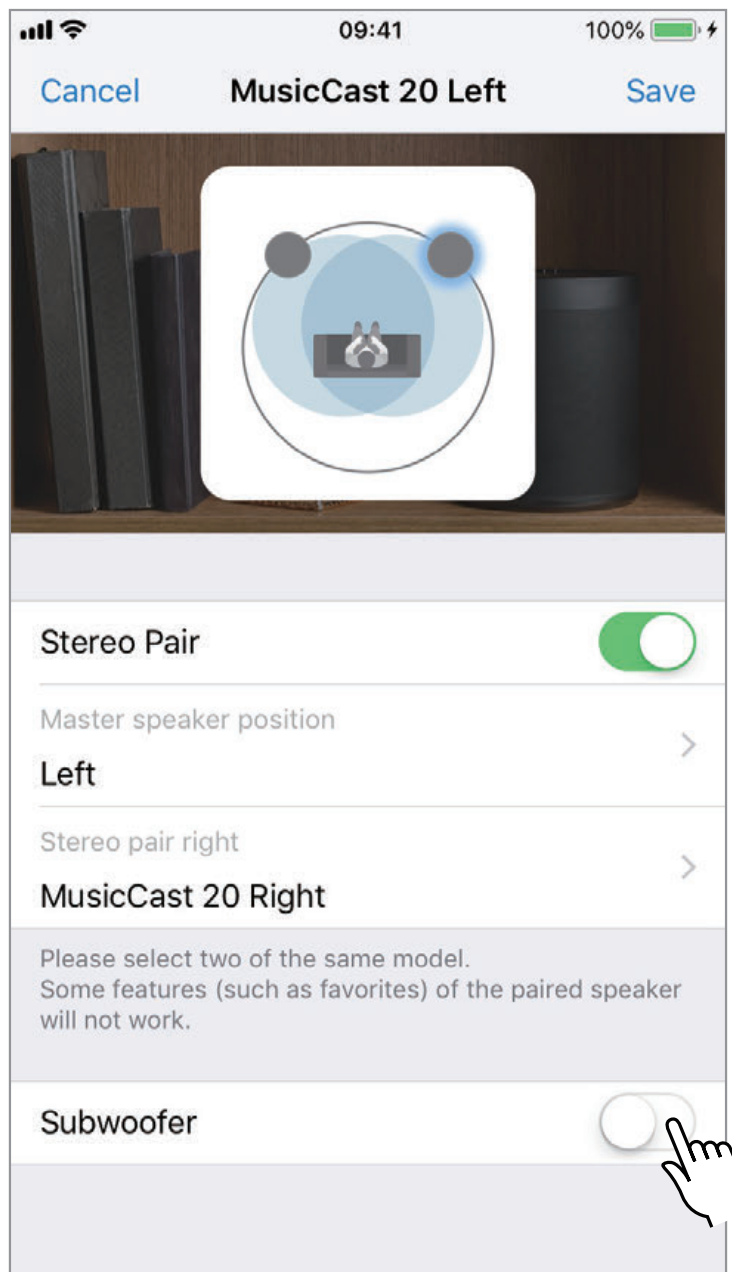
09:41
100%

Cancel MusicCast 20 Left Save

Stereo Pair

Master speaker position
Left

Stereo pair right
MusicCast 20 Right

Please select two of the same model.
Some features (such as favorites) of the paired speaker will not work.

Subwoofer